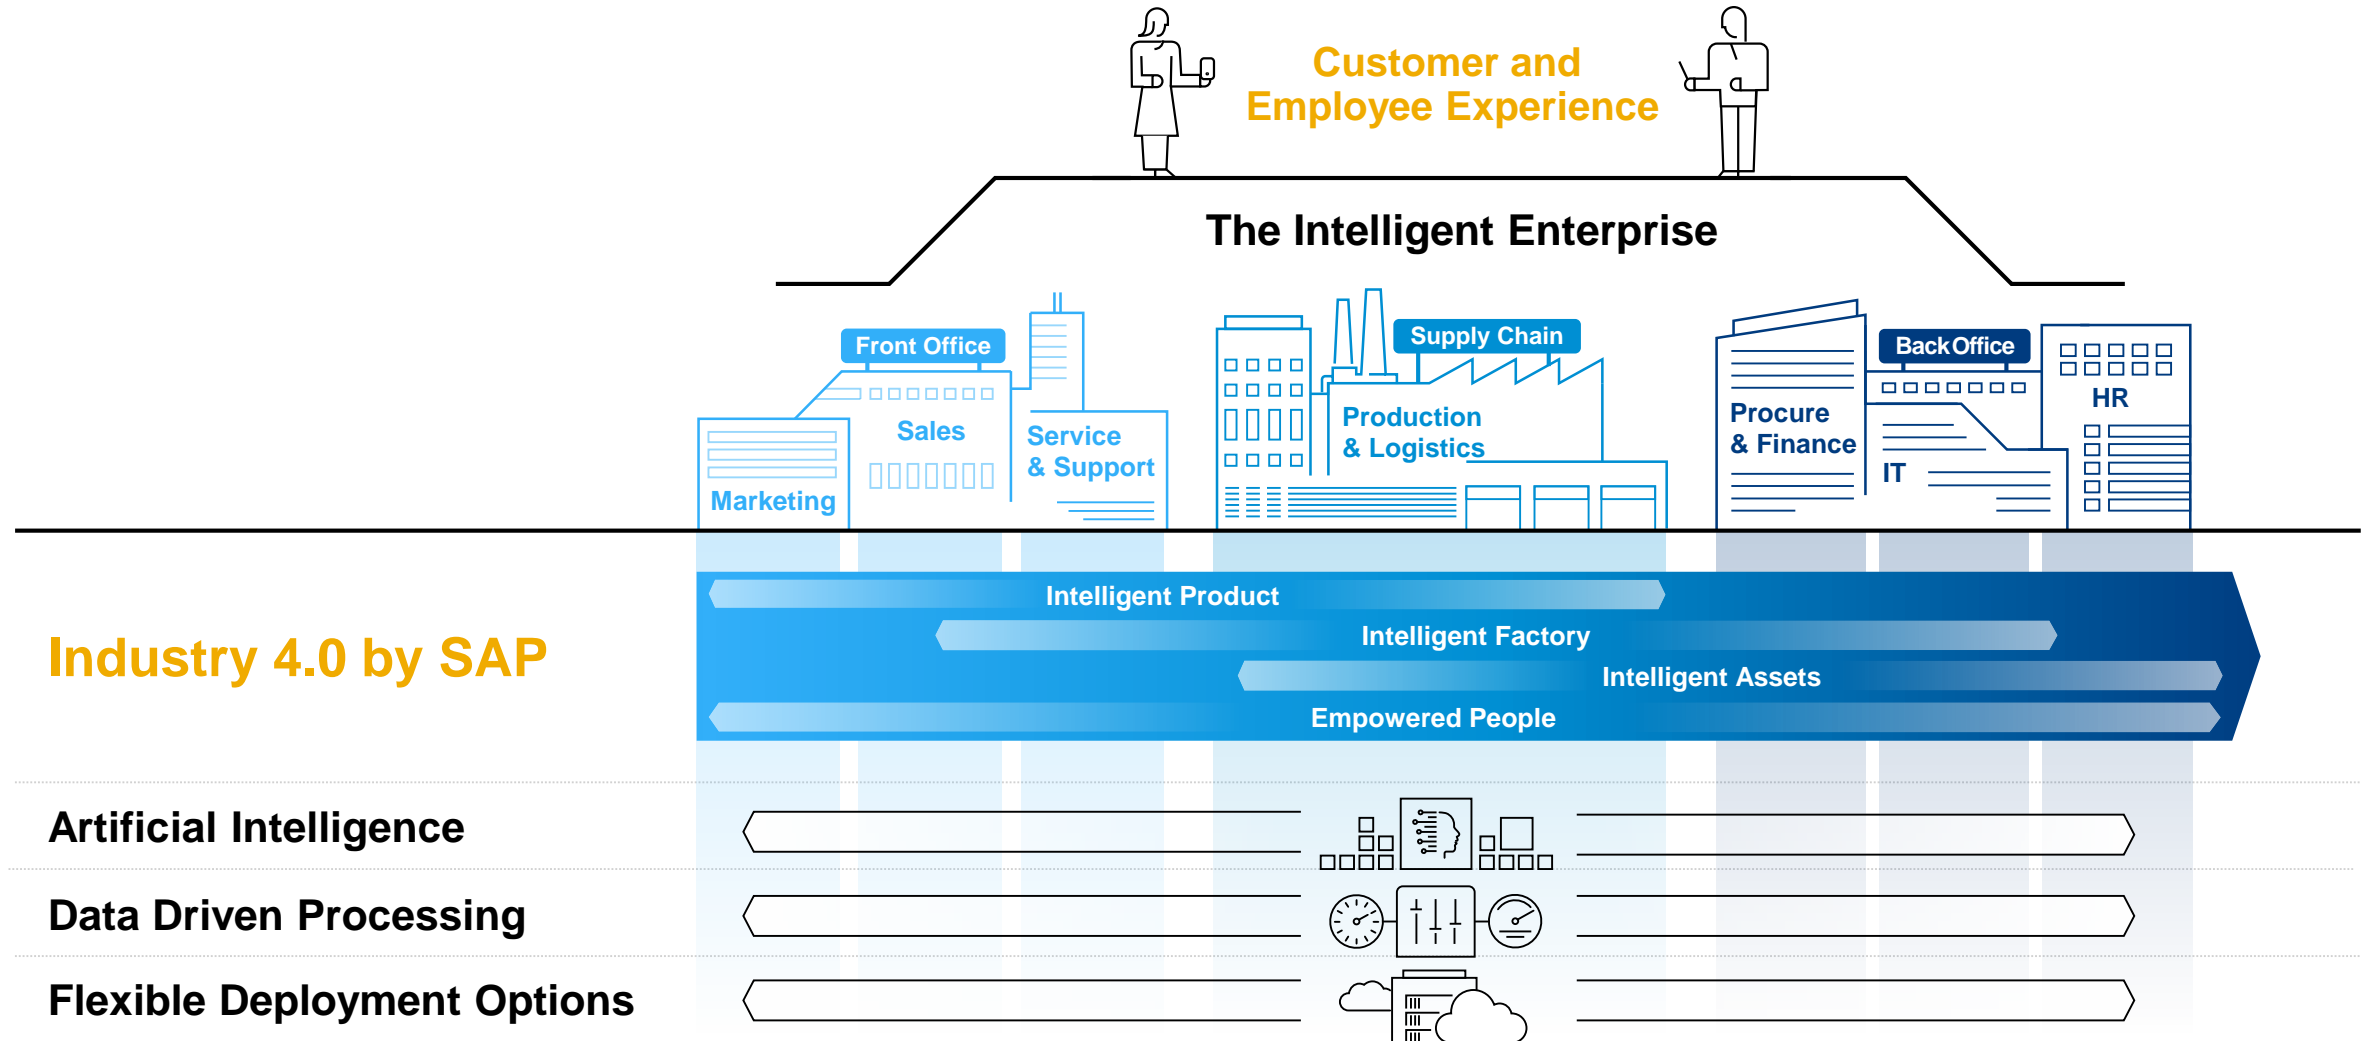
Customer and Employee Experience

The Intelligent Enterprise

Front Office

Sales

Service & Support

Marketing

Supply Chain

Production & Logistics

Back Office

Procure & Finance

HR

IT

Industry 4.0 by SAP

Intelligent Product

Intelligent Factory

Intelligent Assets

Empowered People

Artificial Intelligence

Data Driven Processing

Flexible Deployment Options